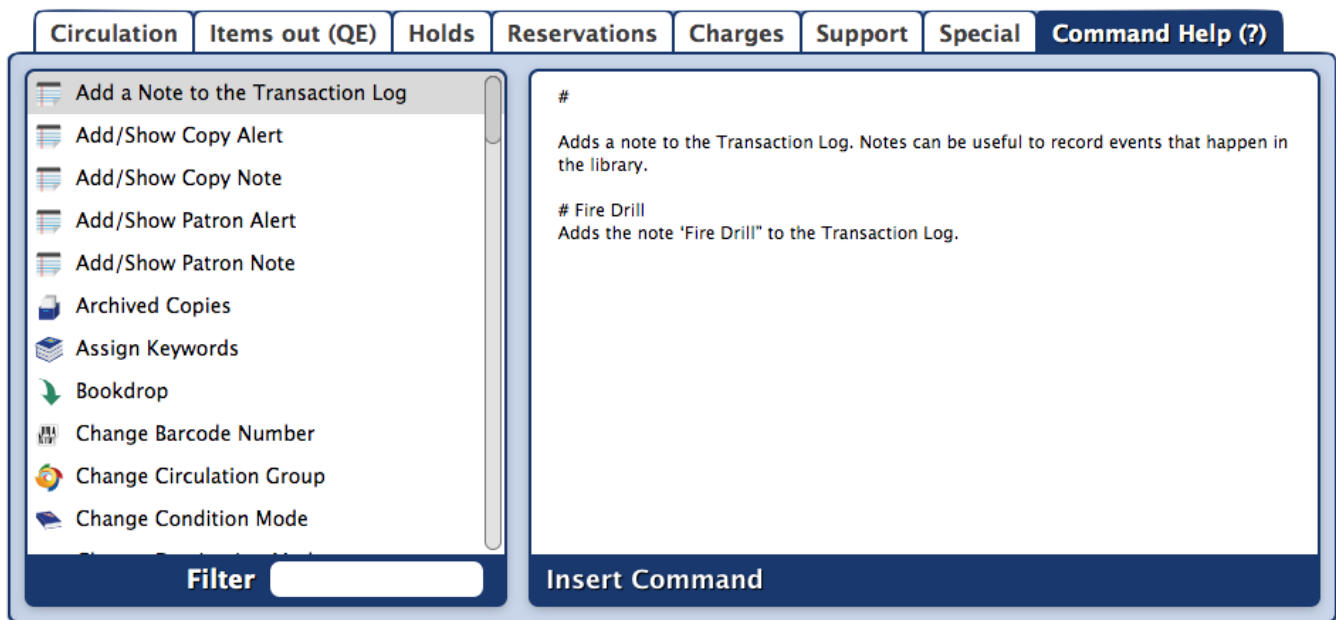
Circulation | Items out (QE) | Holds | Reservations | Charges | Support | Special | Command Help (?)

Add a Note to the Transaction Log
Add/Show Copy Alert
Add/Show Copy Note
Add/Show Patron Alert
Add/Show Patron Note
Archived Copies
Assign Keywords
Bookdrop
Change Barcode Number
Change Circulation Group
Change Condition Mode
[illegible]

Filter

#

Adds a note to the Transaction Log. Notes can be useful to record events that happen in the library.

# Fire Drill
Adds the note 'Fire Drill" to the Transaction Log.

Insert Command